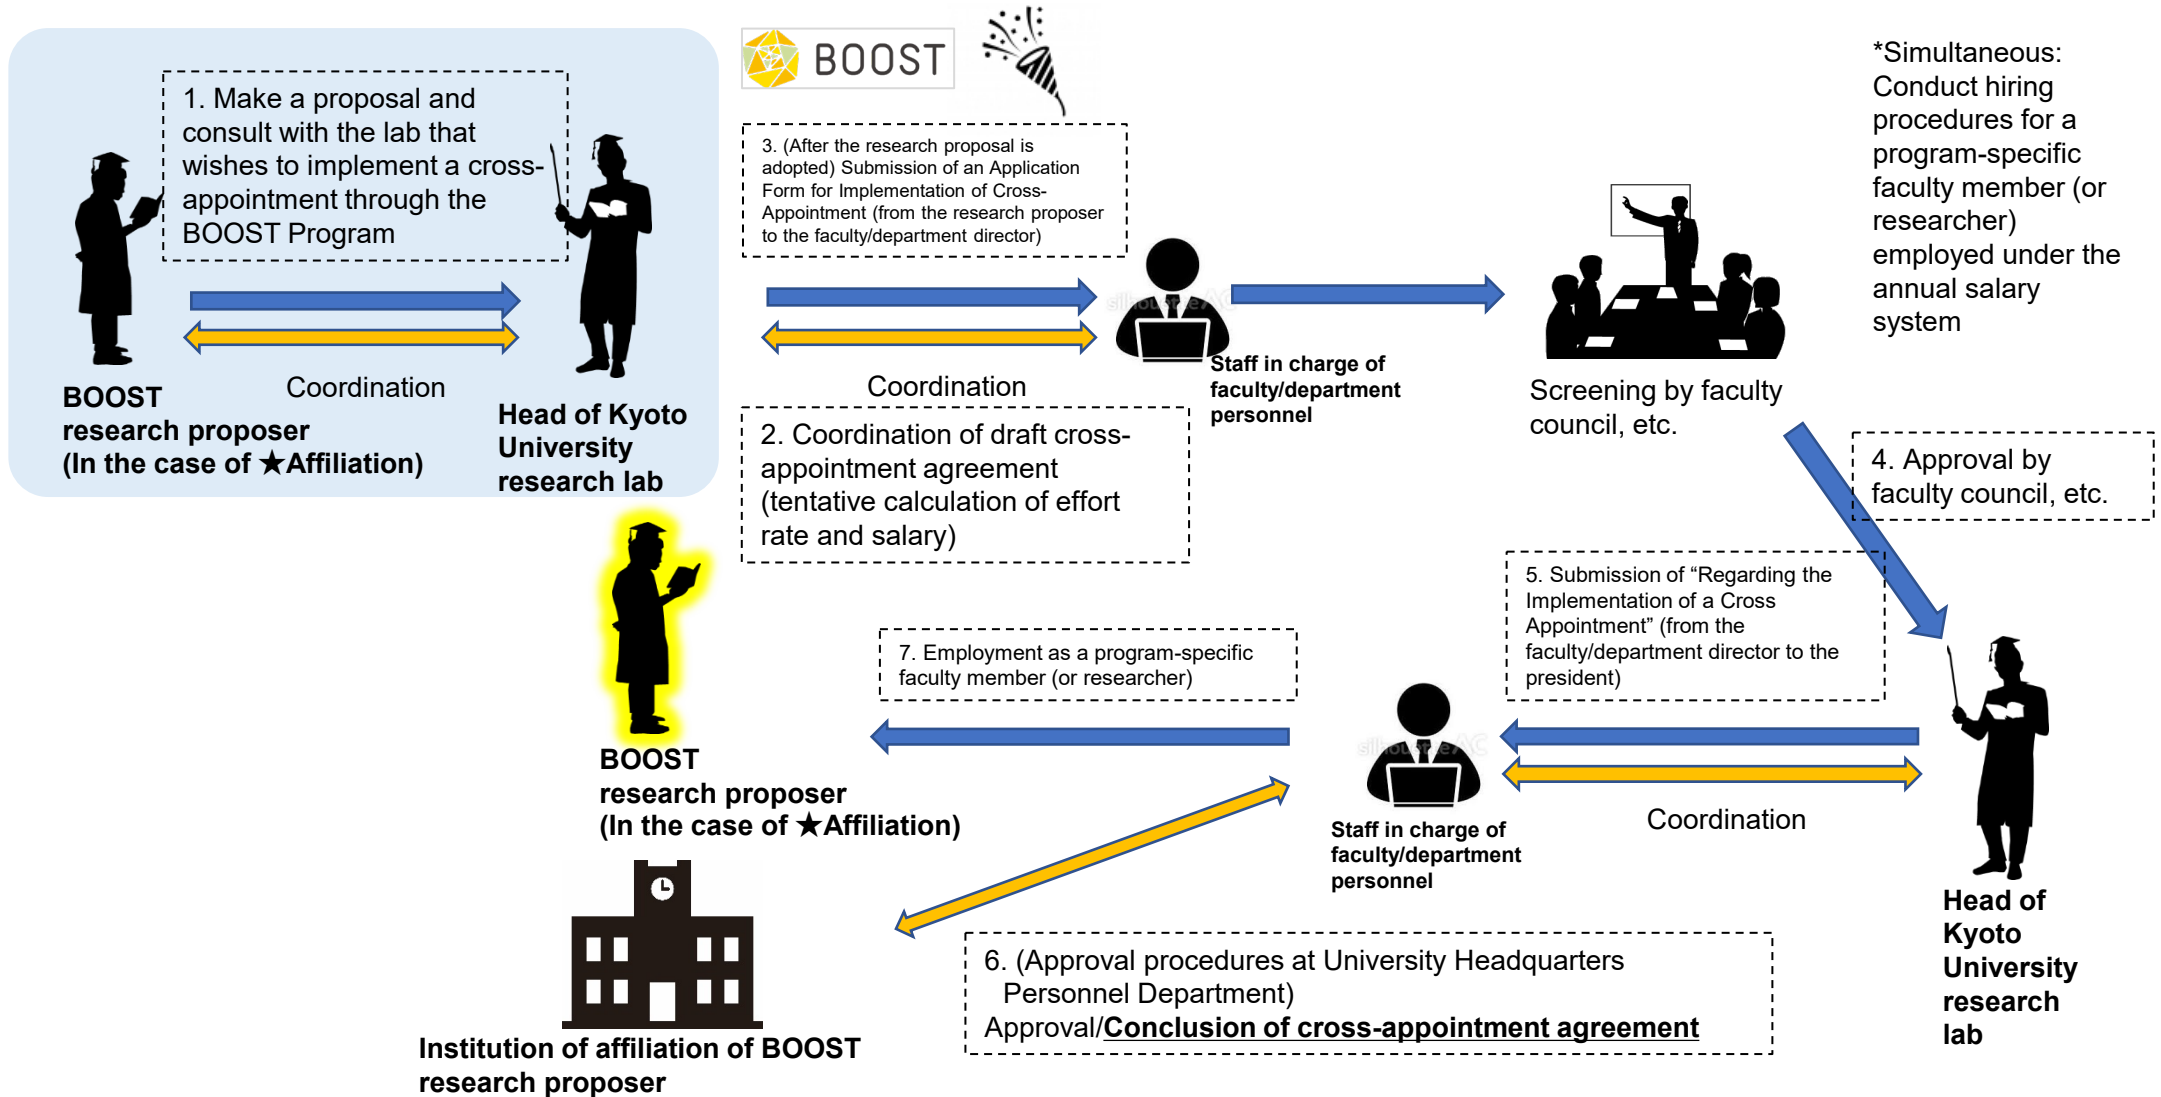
1. Make a proposal and consult with the lab that wishes to implement a cross-appointment through the BOOST Program

BOOST

*Simultaneous: Conduct hiring procedures for a program-specific faculty member (or researcher) employed under the annual salary system

3. (After the research proposal is adopted) Submission of an Application Form for Implementation of Cross-Appointment (from the research proposer to the faculty/department director)

Coordination

BOOST research proposer (In the case of ★Affiliation)

Head of Kyoto University research lab

Coordination

Staff in charge of faculty/department personnel

Screening by faculty council, etc.

2. Coordination of draft cross-appointment agreement (tentative calculation of effort rate and salary)

4. Approval by faculty council, etc.

5. Submission of “Regarding the Implementation of a Cross Appointment” (from the faculty/department director to the president)

7. Employment as a program-specific faculty member (or researcher)

BOOST research proposer (In the case of ★Affiliation)

Staff in charge of faculty/department personnel

Coordination

Head of Kyoto University research lab

6. (Approval procedures at University Headquarters Personnel Department) Approval/Conclusion of cross-appointment agreement

Institution of affiliation of BOOST research proposer